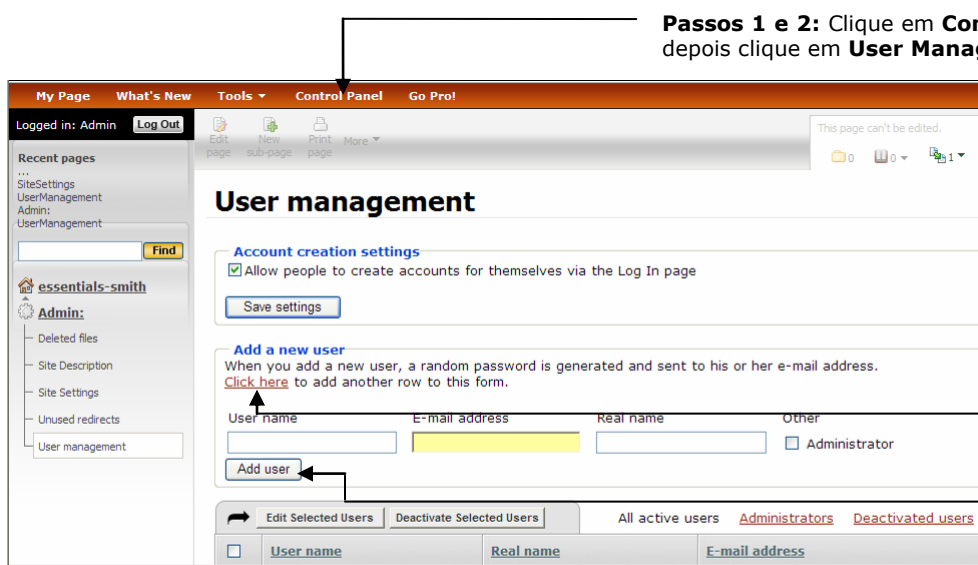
**Passos 1 e 2:** Clique em **Con**
depois clique em **User Manag**

My Page What's New Tools ▾ Control Panel Go Pro!

Logged in: Admin Log Out

Edit page New sub-page Print page More ▾

This page can't be edited.

0 0 ▾ 1 ▾

Recent pages
...
SiteSettings
UserManagement
Admin:
UserManagement

Find

essentials-smith
Admin:
Deleted files
Site Description
Site Settings
Unused redirects
User management

# User management

**Account creation settings**
☑ Allow people to create accounts for themselves via the Log In page

Save settings

**Add a new user**
When you add a new user, a random password is generated and sent to his or her e-mail address.
Click here to add another row to this form.

User name E-mail address Real name Other

☐ Administrator

Add user

Edit Selected Users Deactivate Selected Users All active users Administrators Deactivated users

| ☐ | User name | Real name | E-mail address |
|---|---|---|---|